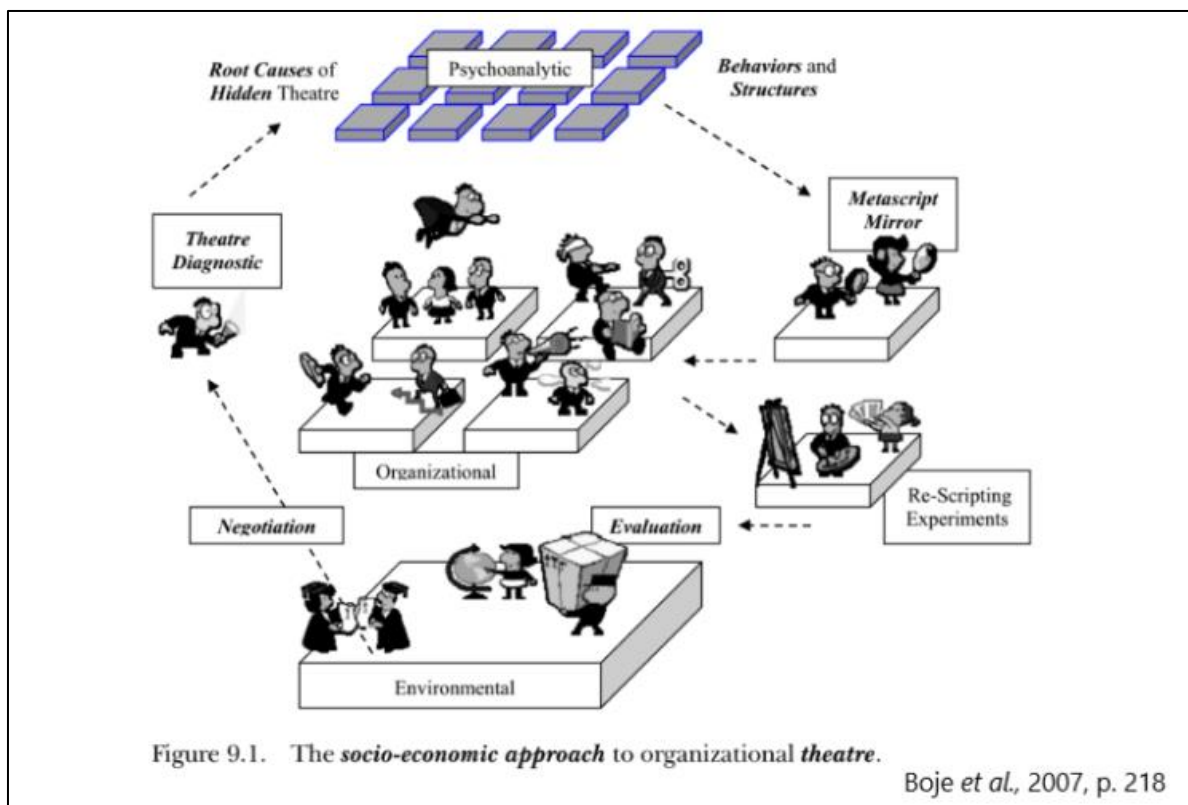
Root Causes of Hidden Theatre

Psychoanalytic

Behaviors and Structures

Theatre Diagnostic

Metascript Mirror

Organizational

Re-Scripting Experiments

Negotiation

Evaluation

Environmental

Figure 9.1. The socio-economic approach to organizational theatre.

Boje et al., 2007, p. 218